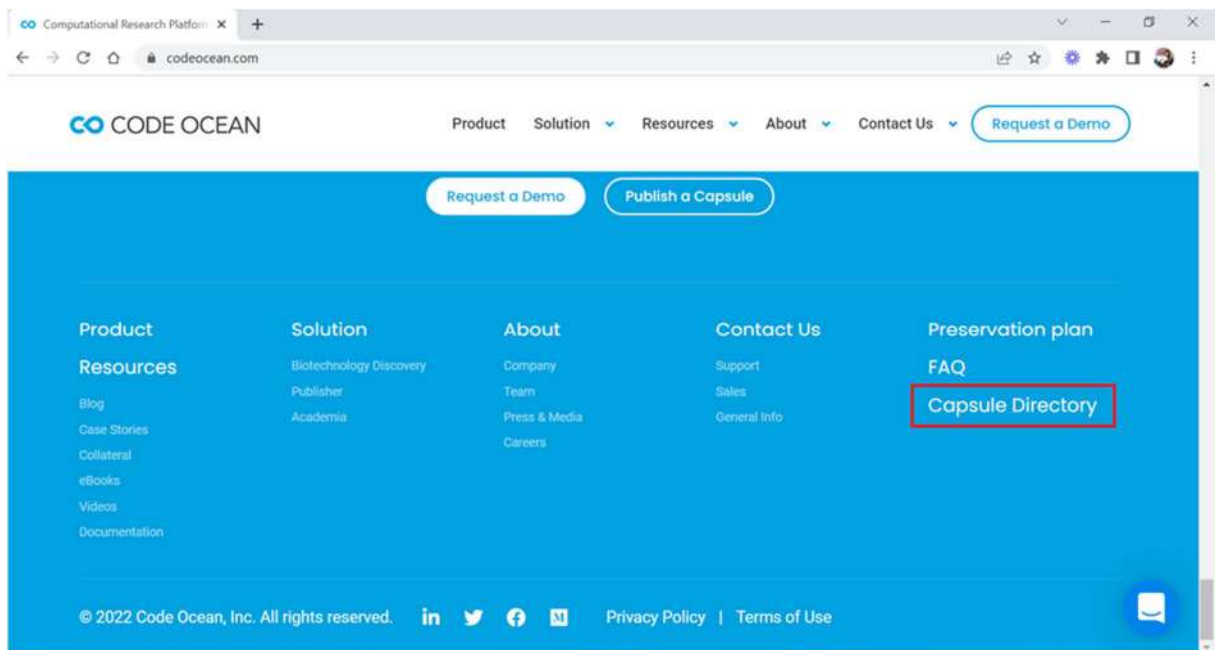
co Computational Research Platform ×  +

codeocean.com

CO CODE OCEAN

Product  Solution  Resources  About  Contact Us  Request a Demo

Request a Demo  Publish a Capsule

Product

Resources

Blog
Case Stories
Collateral
eBooks
Videos
Documentation

Solution

Biotechnology Discovery
Publisher
Academia

About

Company
Team
Press & Media
Careers

Contact Us

Support
Sales
General Info

Preservation plan

FAQ

Capsule Directory

© 2022 Code Ocean, Inc. All rights reserved.

Privacy Policy | Terms of Use